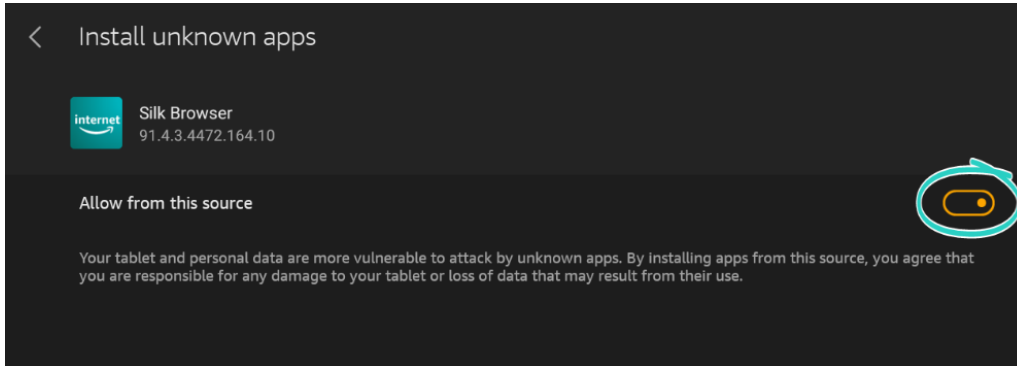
Install unknown apps

internet

Silk Browser
91.4.3.4472.164.10

Allow from this source

Your tablet and personal data are more vulnerable to attack by unknown apps. By installing apps from this source, you agree that you are responsible for any damage to your tablet or loss of data that may result from their use.